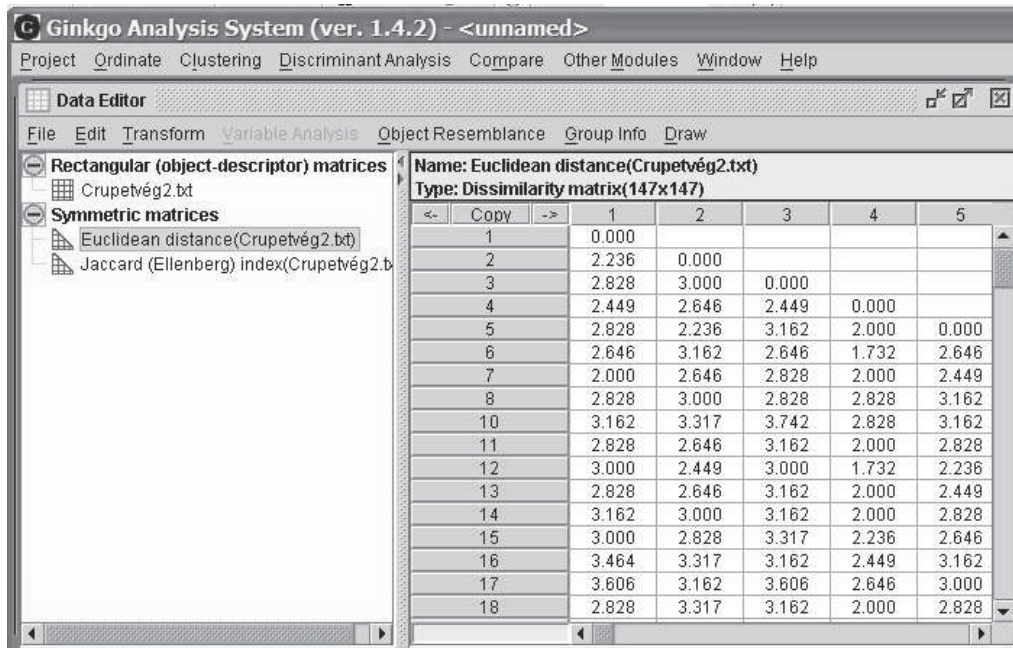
Ginkgo Analysis System (ver. 1.4.2) - <unnamed>

Project Ordinate Clustering Discriminant Analysis Compare Other Modules Window Help

Data Editor

File Edit Transform Variable Analysis Object Resemblance Group Info Draw

Rectangular (object-descriptor) matrices
Crupetvég2.txt
Symmetric matrices
Euclidean distance(Crupetvég2.txt)
Jaccard (Ellenberg) index(Crupetvég2.tx

Name: Euclidean distance(Crupetvég2.txt)
Type: Dissimilarity matrix(147x147)

| <- Copy -> | 1 | 2 | 3 | 4 | 5 |
|---|---|---|---|---|---|
| 1 | 0.000 | | | | |
| 2 | 2.236 | 0.000 | | | |
| 3 | 2.828 | 3.000 | 0.000 | | |
| 4 | 2.449 | 2.646 | 2.449 | 0.000 | |
| 5 | 2.828 | 2.236 | 3.162 | 2.000 | 0.000 |
| 6 | 2.646 | 3.162 | 2.646 | 1.732 | 2.646 |
| 7 | 2.000 | 2.646 | 2.828 | 2.000 | 2.449 |
| 8 | 2.828 | 3.000 | 2.828 | 2.828 | 3.162 |
| 10 | 3.162 | 3.317 | 3.742 | 2.828 | 3.162 |
| 11 | 2.828 | 2.646 | 3.162 | 2.000 | 2.828 |
| 12 | 3.000 | 2.449 | 3.000 | 1.732 | 2.236 |
| 13 | 2.828 | 2.646 | 3.162 | 2.000 | 2.449 |
| 14 | 3.162 | 3.000 | 3.162 | 2.000 | 2.828 |
| 15 | 3.000 | 2.828 | 3.317 | 2.236 | 2.646 |
| 16 | 3.464 | 3.317 | 3.162 | 2.449 | 3.162 |
| 17 | 3.606 | 3.162 | 3.606 | 2.646 | 3.000 |
| 18 | 2.828 | 3.317 | 3.162 | 2.000 | 2.828 |